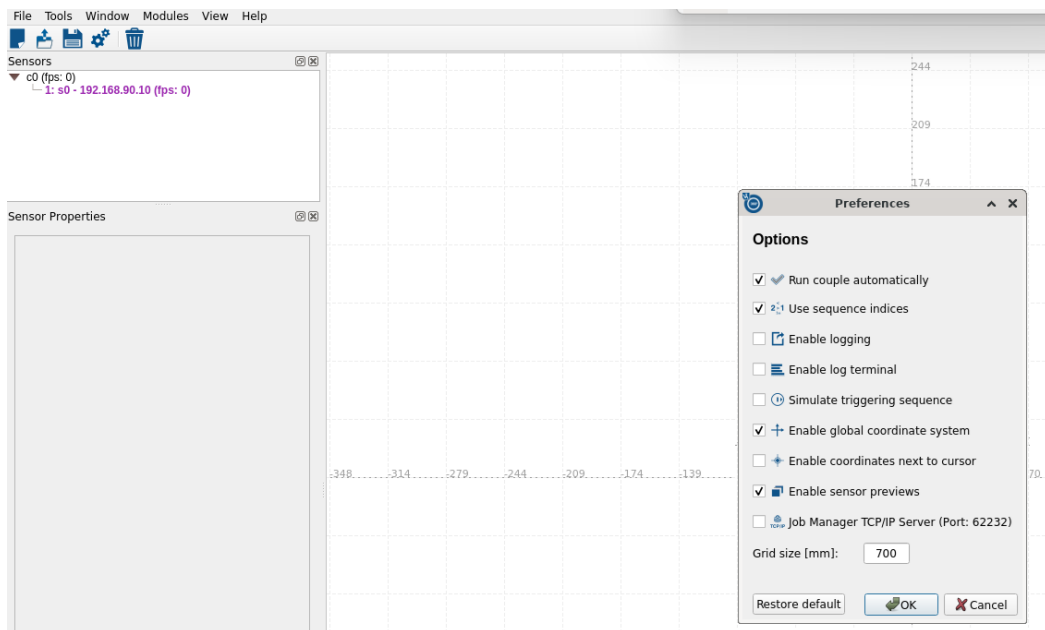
File Tools Window Modules View Help

Sensors

c0 (fps: 0)
1: s0 - 192.168.90.10 (fps: 0)

Sensor Properties

244
209
174

-348 -314 -279 -244 -209 -174 -139 70

Preferences

Options

☑ Run couple automatically
☑ Use sequence indices
☐ Enable logging
☐ Enable log terminal
☐ Simulate triggering sequence
☑ Enable global coordinate system
☐ Enable coordinates next to cursor
☑ Enable sensor previews
☐ Job Manager TCP/IP Server (Port: 62232)

Grid size [mm]: 700

Restore default OK Cancel